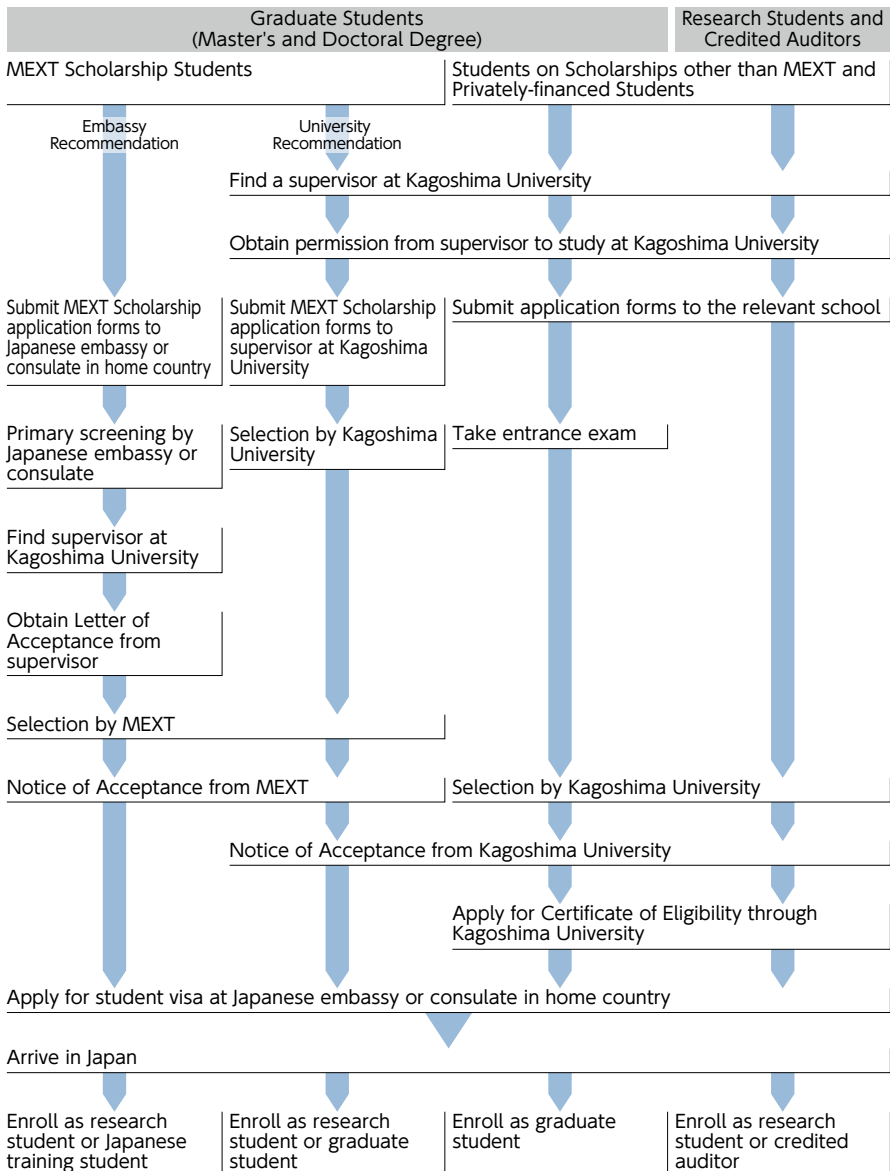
Graduate Students
(Master's and Doctoral Degree)

Research Students and Credited Auditors

MEXT Scholarship Students

Students on Scholarships other than MEXT and Privately-financed Students

Embassy Recommendation

University Recommendation

Find a supervisor at Kagoshima University

Obtain permission from supervisor to study at Kagoshima University

Submit MEXT Scholarship application forms to Japanese embassy or consulate in home country

Submit MEXT Scholarship application forms to supervisor at Kagoshima University

Submit application forms to the relevant school

Primary screening by Japanese embassy or consulate

Selection by Kagoshima University

Take entrance exam

Find supervisor at Kagoshima University

Obtain Letter of Acceptance from supervisor

Selection by MEXT

Notice of Acceptance from MEXT

Selection by Kagoshima University

Notice of Acceptance from Kagoshima University

Apply for Certificate of Eligibility through Kagoshima University

Apply for student visa at Japanese embassy or consulate in home country

Arrive in Japan

Enroll as research student or Japanese training student

Enroll as research student or graduate student

Enroll as graduate student

Enroll as research student or credited auditor